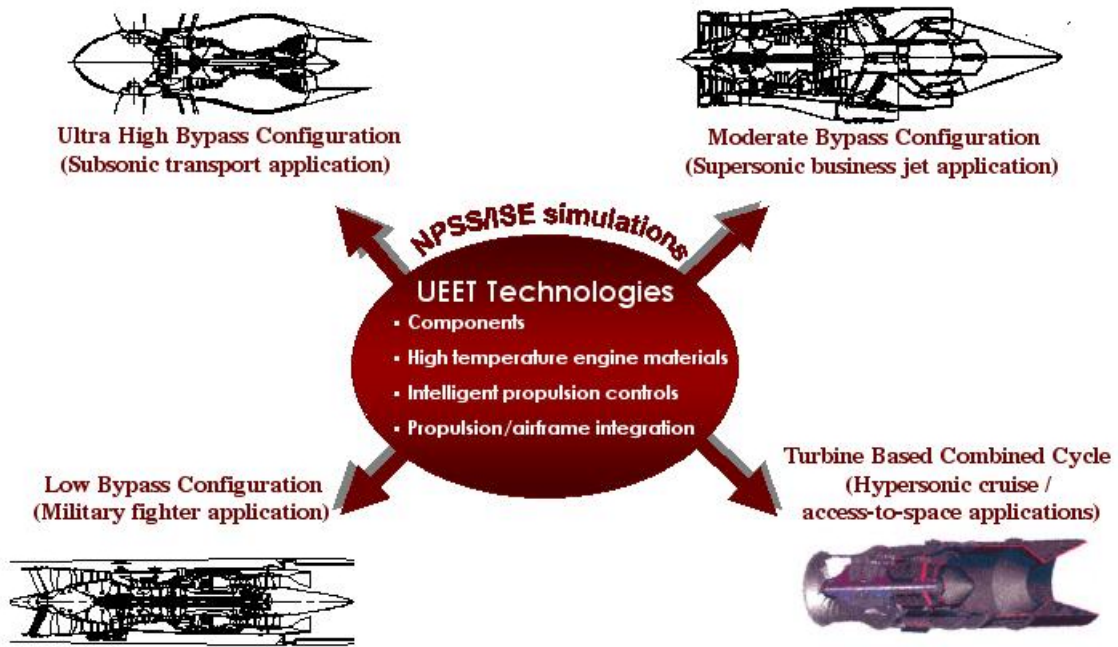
Ultra High Bypass Configuration
(Subsonic transport application)

Moderate Bypass Configuration
(Supersonic business jet application)

NPSS/ISE simulations

UEET Technologies
▪ Components
▪ High temperature engine materials
▪ Intelligent propulsion controls
▪ Propulsion/airframe integration

Low Bypass Configuration
(Military fighter application)

Turbine Based Combined Cycle
(Hypersonic cruise /
access-to-space applications)